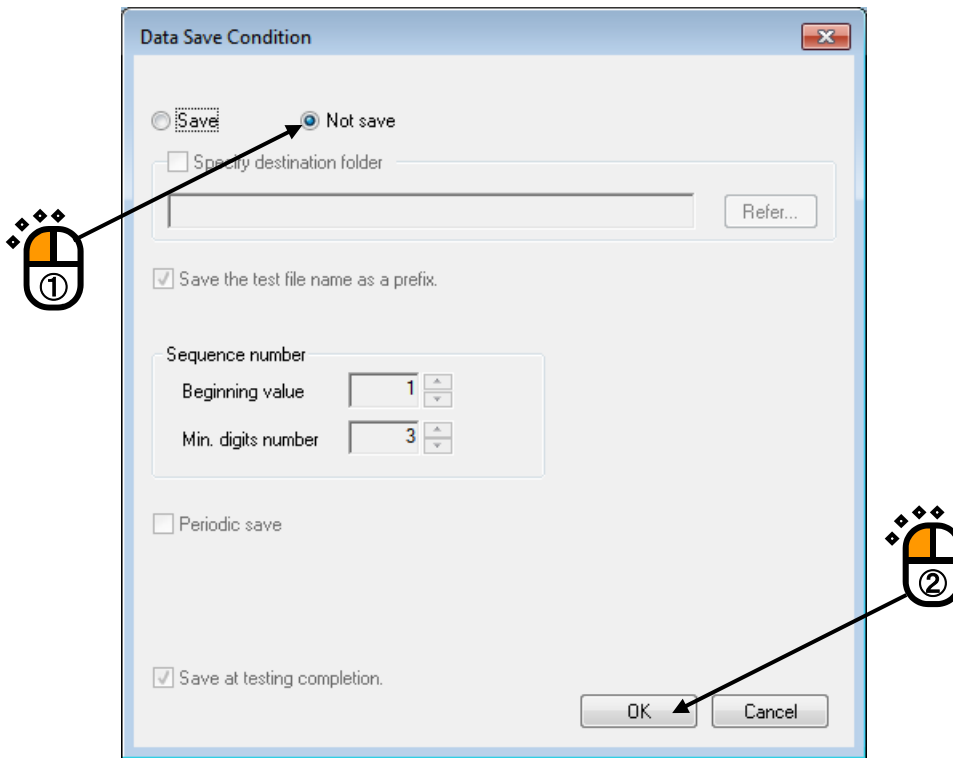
Data Save Condition

Save

Not save

Specify destination folder

Refer...

Save the test file name as a prefix.

Sequence number

Beginning value 1

Min. digits number 3

Periodic save

Save at testing completion.

OK

Cancel

①

②